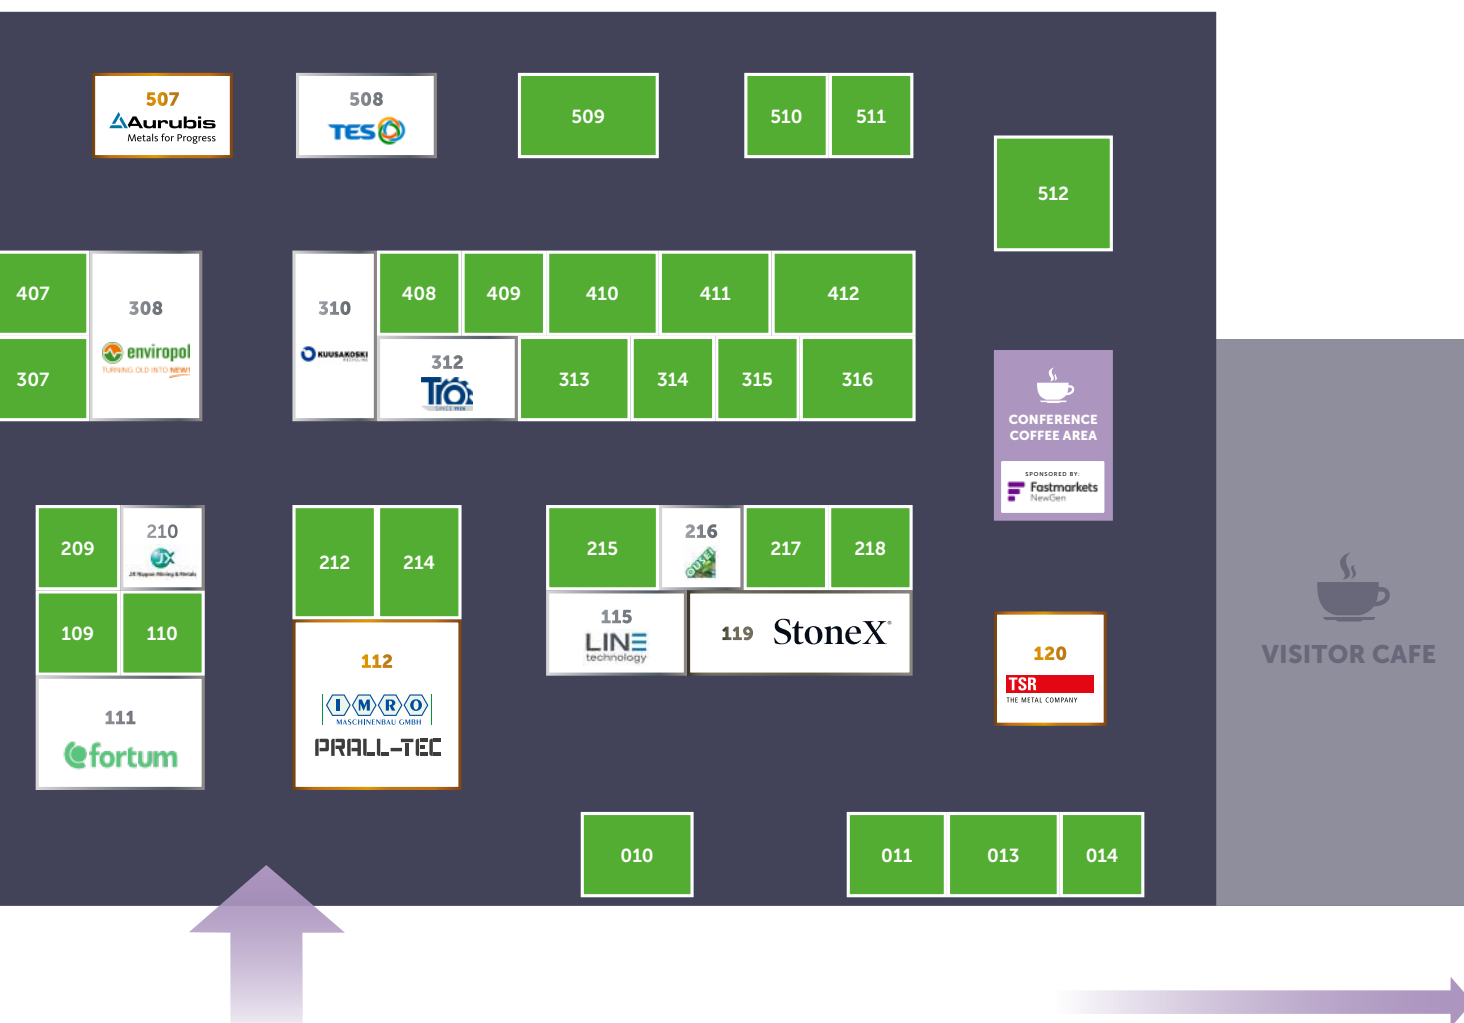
507
Aurubis
Metals for Progress

508
TES

509

510

511

512

407

307

308
enviropol
TURNING OLD INTO NEW!

310
KUUSAKOSKI

408

409

410

411

412

312
TRÓ

313

314

315

316

CONFERENCE COFFEE AREA
SPONSORED BY:
Fastmarkets
NewGen

209

210
JX

109

110

111
fortum

212

214

112
IMRO
MASCHINENBAU GMBH
PRALL-TEC

215

216

217

218

115
LINE
technology

119 StoneX

120
TSR
THE METAL COMPANY

VISITOR CAFE

010

011

013

014